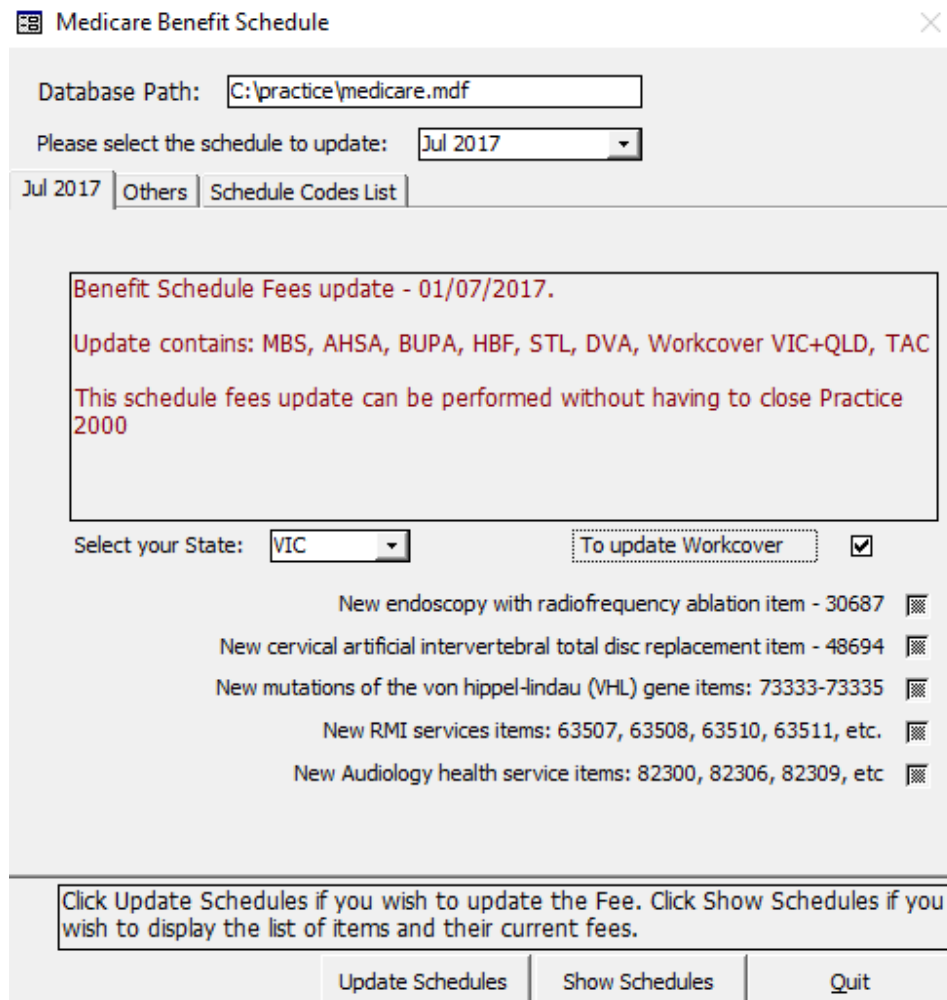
Medicare Benefit Schedule

Database Path: C:\practice\medicare.mdf

Please select the schedule to update: Jul 2017

Jul 2017 | Others | Schedule Codes List

Benefit Schedule Fees update - 01/07/2017.

Update contains: MBS, AHSA, BUPA, HBF, STL, DVA, Workcover VIC+QLD, TAC

This schedule fees update can be performed without having to close Practice 2000

Select your State: VIC

To update Workcover

New endoscopy with radiofrequency ablation item - 30687

New cervical artificial intervertebral total disc replacement item - 48694

New mutations of the von hippel-lindau (VHL) gene items: 73333-73335

New RMI services items: 63507, 63508, 63510, 63511, etc.

New Audiology health service items: 82300, 82306, 82309, etc

Click Update Schedules if you wish to update the Fee. Click Show Schedules if you wish to display the list of items and their current fees.

Update Schedules | Show Schedules | Quit